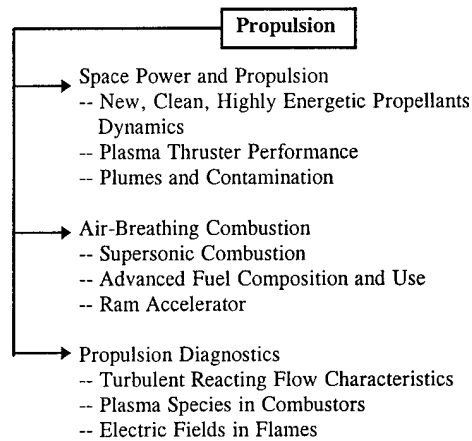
Propulsion

Space Power and Propulsion
-- New, Clean, Highly Energetic Propellants Dynamics
-- Plasma Thruster Performance
-- Plumes and Contamination

Air-Breathing Combustion
-- Supersonic Combustion
-- Advanced Fuel Composition and Use
-- Ram Accelerator

Propulsion Diagnostics
-- Turbulent Reacting Flow Characteristics
-- Plasma Species in Combustors
-- Electric Fields in Flames